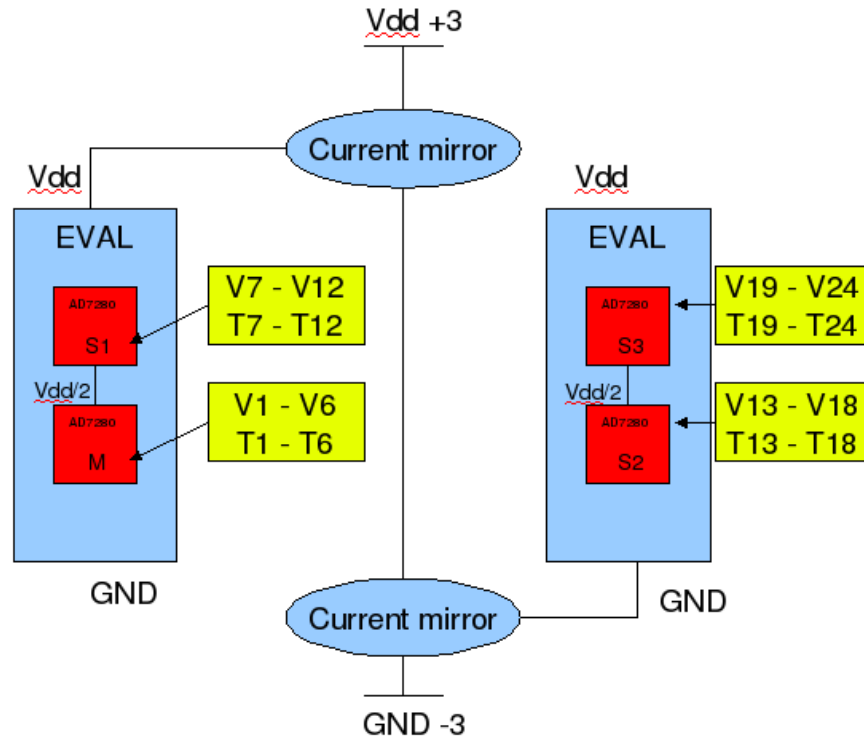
Vdd +3

Current mirror

Vdd

EVAL

AD7280
S1

Vdd/2

AD7280
M

V7 - V12
T7 - T12

V1 - V6
T1 - T6

GND

Vdd

EVAL

AD7280
S3

Vdd/2

AD7280
S2

V19 - V24
T19 - T24

V13 - V18
T13 - T18

GND

Current mirror

GND -3